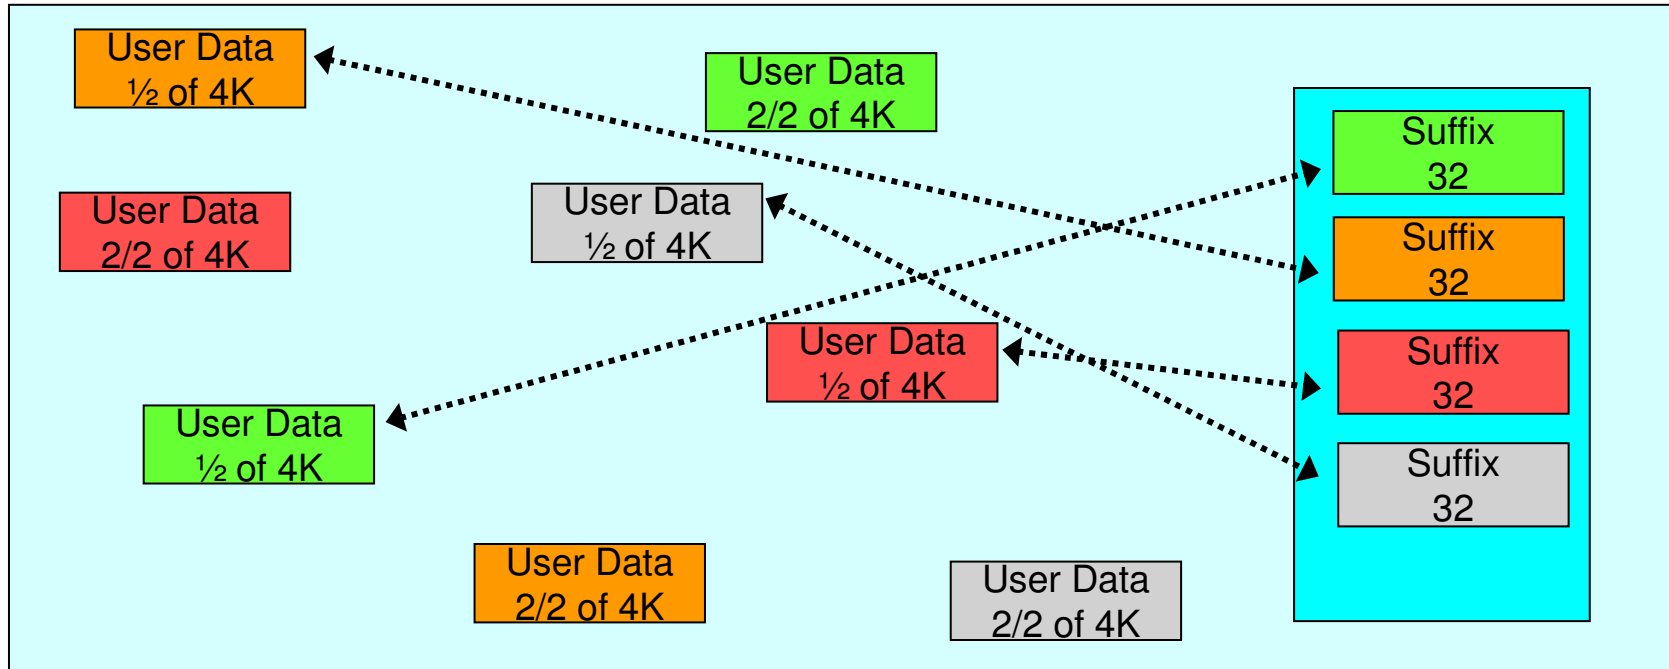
User Data ½ of 4K

User Data 2/2 of 4K

User Data 2/2 of 4K

User Data ½ of 4K

Suffix 32

Suffix 32

User Data ½ of 4K

Suffix 32

User Data ½ of 4K

Suffix 32

User Data 2/2 of 4K

User Data 2/2 of 4K